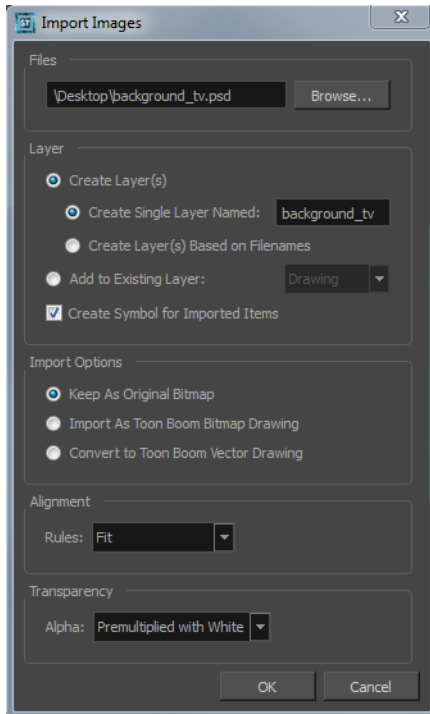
Import Images

X

Files

\Desktop\background_tv.psd

Browse...

Layer

Create Layer(s)

Create Single Layer Named: background_tv

Create Layer(s) Based on Filenames

Add to Existing Layer: Drawing

Create Symbol for Imported Items

Import Options

Keep As Original Bitmap

Import As Toon Boom Bitmap Drawing

Convert to Toon Boom Vector Drawing

Alignment

Rules: Fit

Transparency

Alpha: Premultiplied with White

OK

Cancel